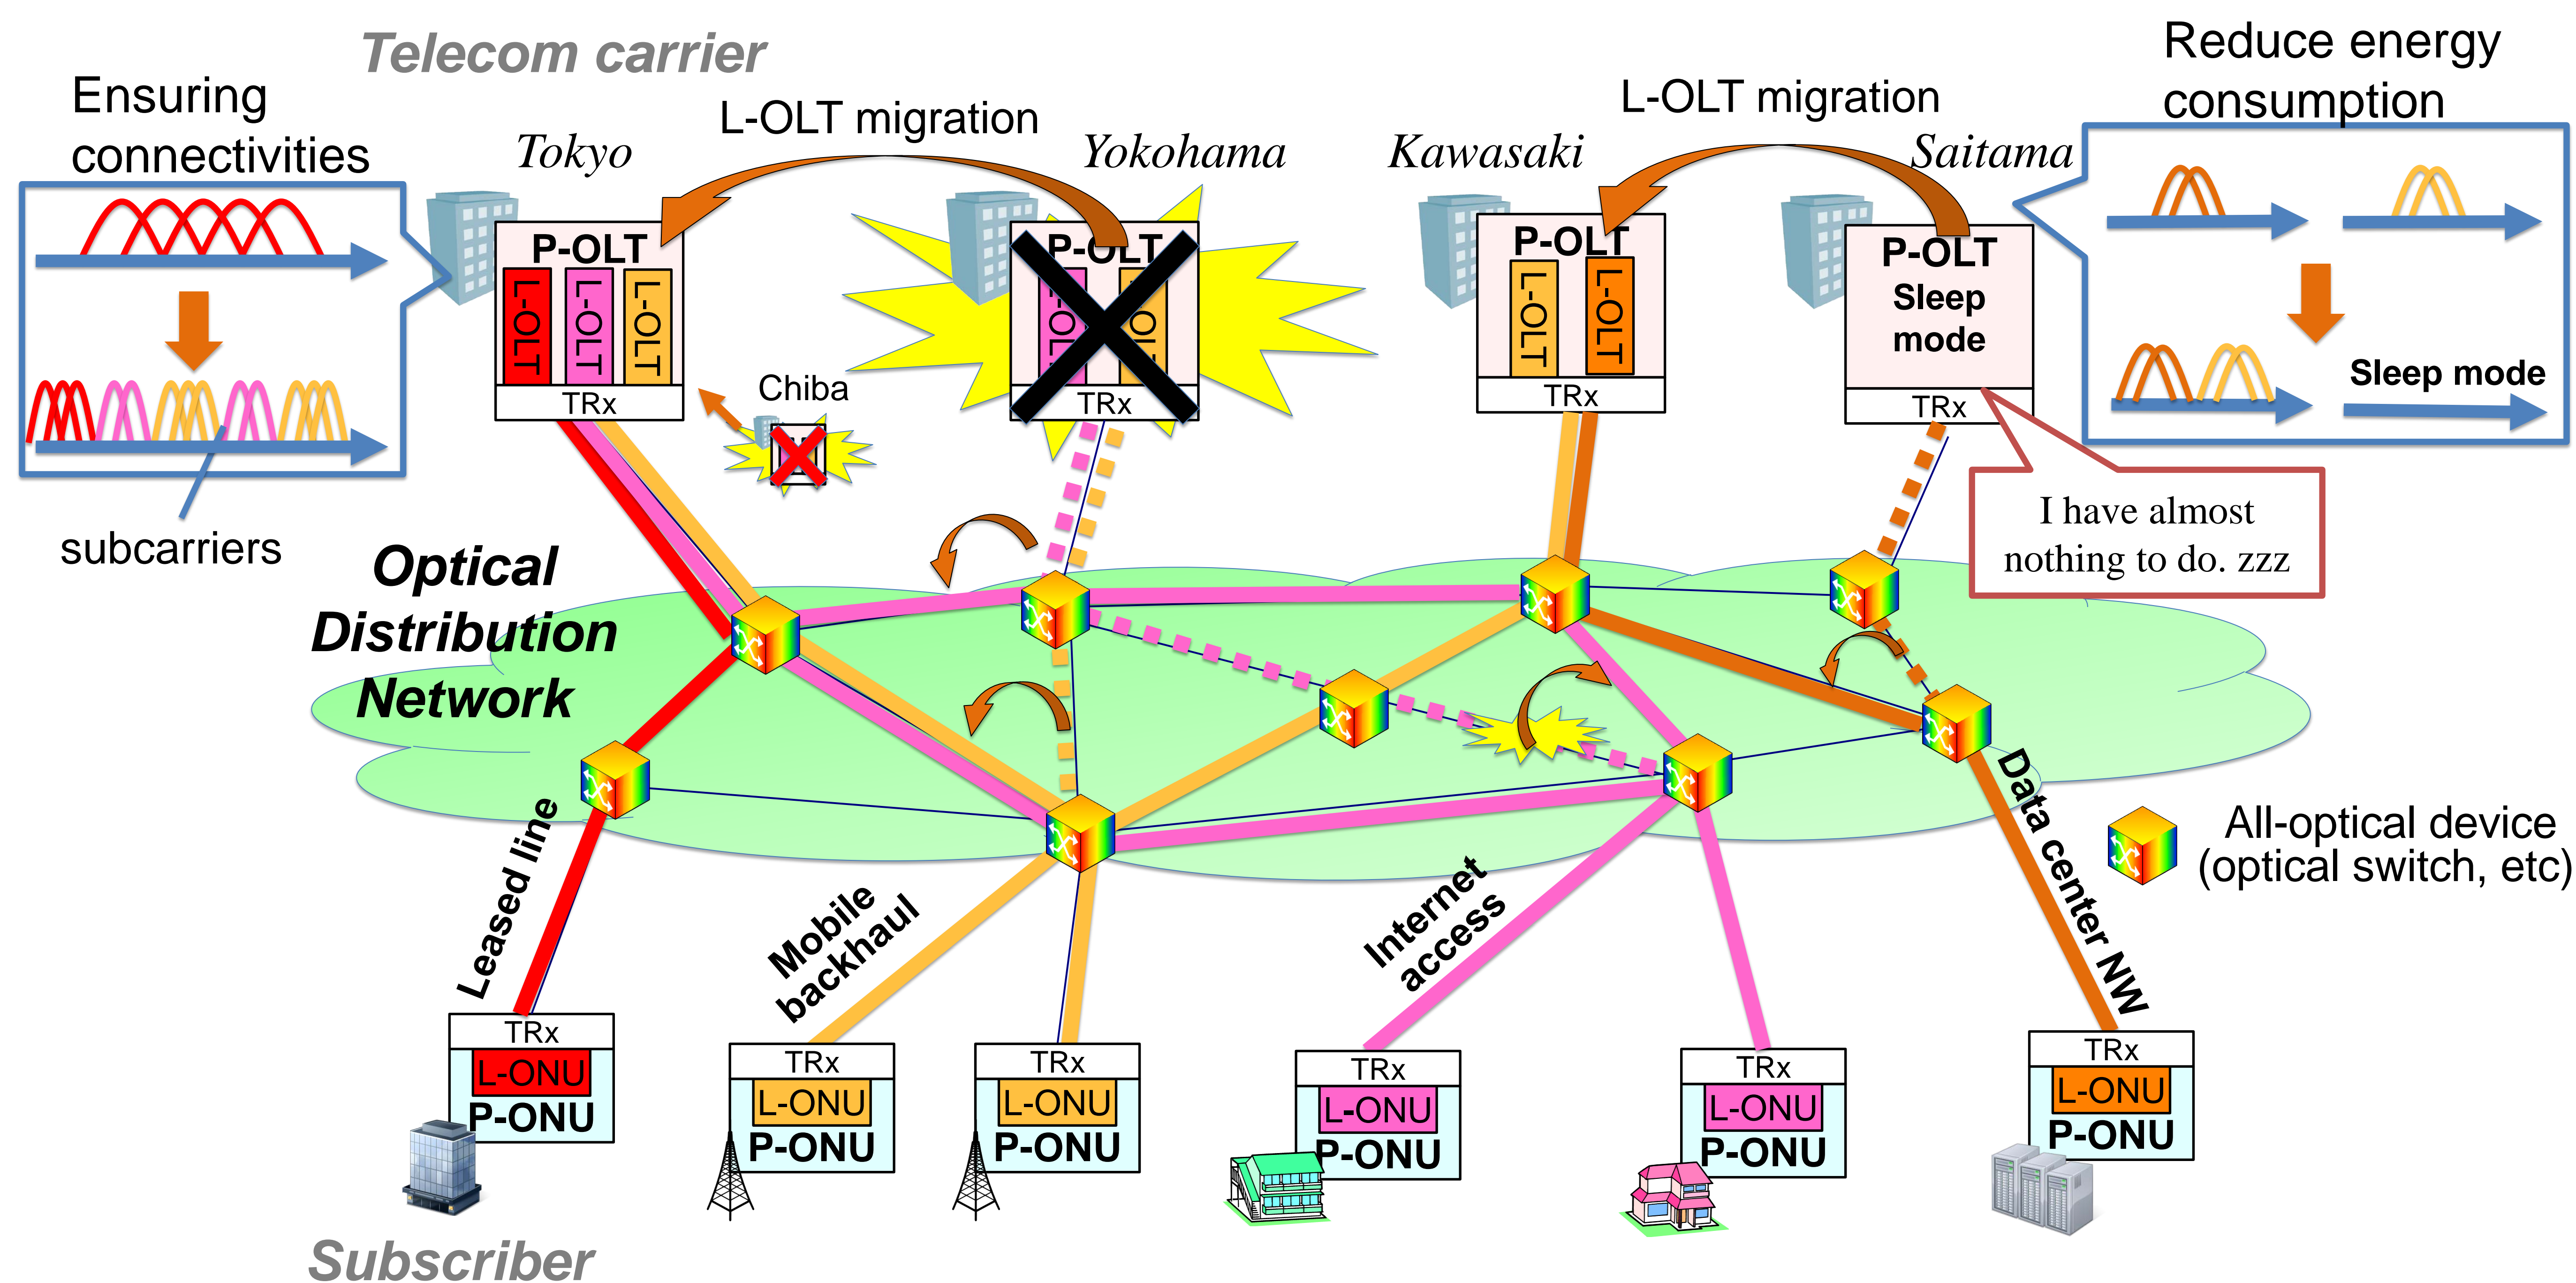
Telecom carrier

Ensuring connectivities

subcarriers

Tokyo

P-OLT

L-OLT

L-OLT

L-OLT

TRx

L-OLT migration

Yokohama

P-OLT

TRx

Chiba

Kawasaki

P-OLT

L-OLT

L-OLT

TRx

L-OLT migration

Saitama

P-OLT

Sleep mode

TRx

Reduce energy consumption

Sleep mode

I have almost nothing to do. zzz

Optical Distribution Network

All-optical device (optical switch, etc)

Leased line

Mobile backhaul

Internet access

Data center NW

TRx

L-ONU

P-ONU

TRx

L-ONU

P-ONU

TRx

L-ONU

P-ONU

TRx

L-ONU

P-ONU

TRx

L-ONU

P-ONU

TRx

L-ONU

P-ONU

Subscriber